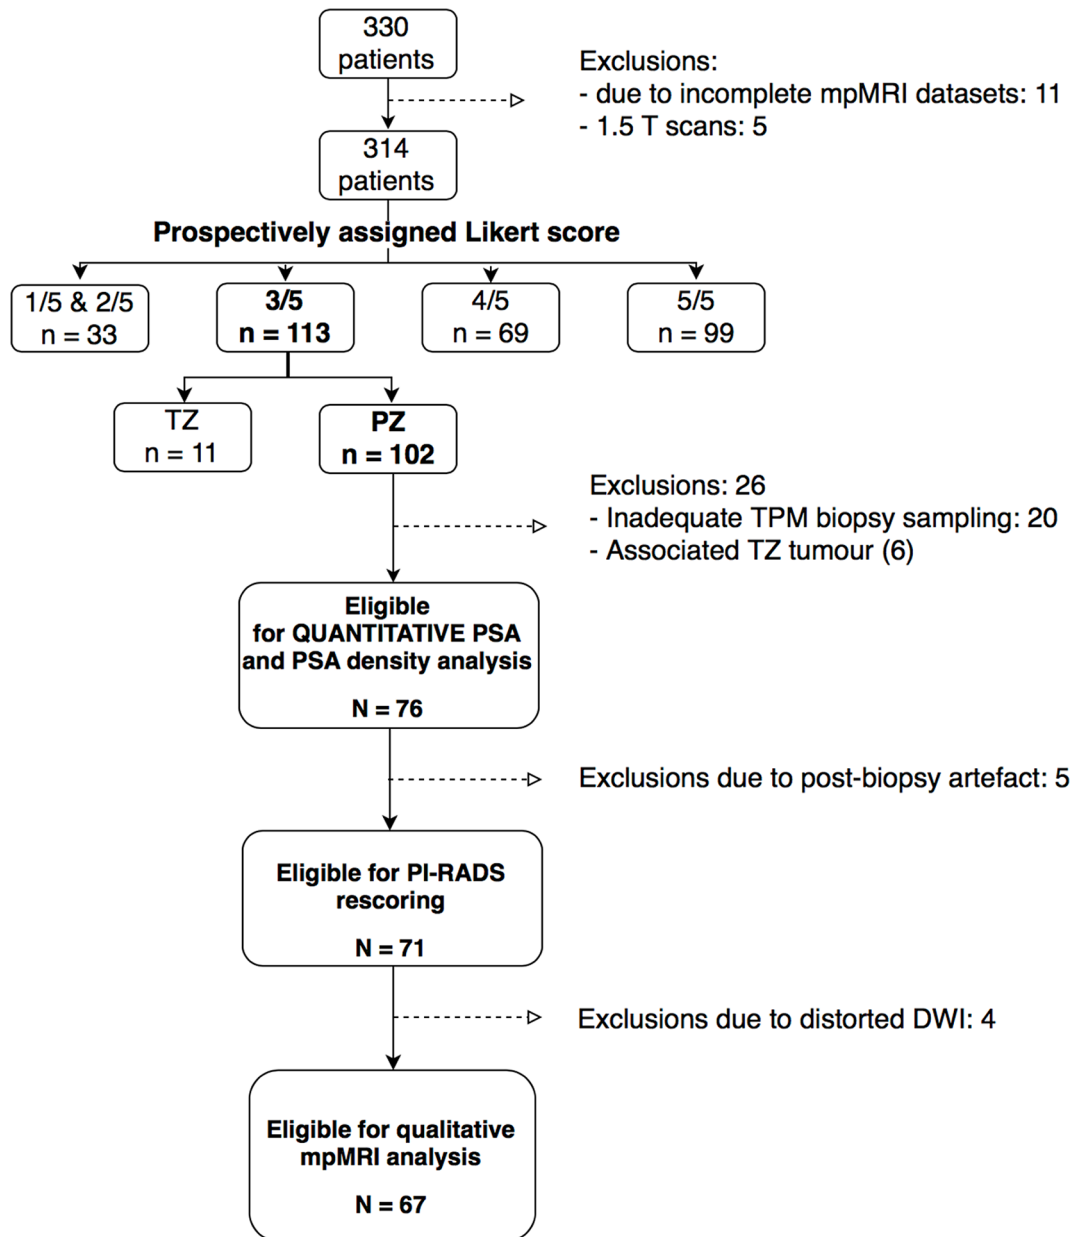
330 patients

Exclusions:
- due to incomplete mpMRI datasets: 11
- 1.5 T scans: 5

314 patients

Prospectively assigned Likert score

1/5 & 2/5
n = 33

3/5
n = 113

4/5
n = 69

5/5
n = 99

TZ
n = 11

PZ
n = 102

Exclusions: 26
- Inadequate TPM biopsy sampling: 20
- Associated TZ tumour (6)

Eligible for QUANTITATIVE PSA and PSA density analysis

N = 76

Exclusions due to post-biopsy artefact: 5

Eligible for PI-RADS rescoring

N = 71

Exclusions due to distorted DWI: 4

Eligible for qualitative mpMRI analysis

N = 67